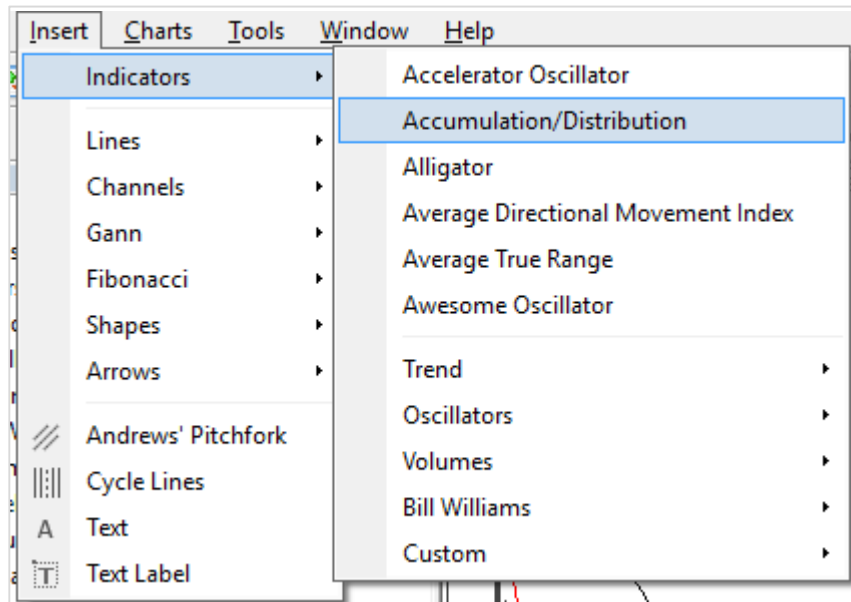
Insert Charts Tools Window Help

Indicators
Lines
Channels
Gann
Fibonacci
Shapes
Arrows
Andrews' Pitchfork
Cycle Lines
Text
Text Label

Accelerator Oscillator
Accumulation/Distribution
Alligator
Average Directional Movement Index
Average True Range
Awesome Oscillator
Trend
Oscillators
Volumes
Bill Williams
Custom